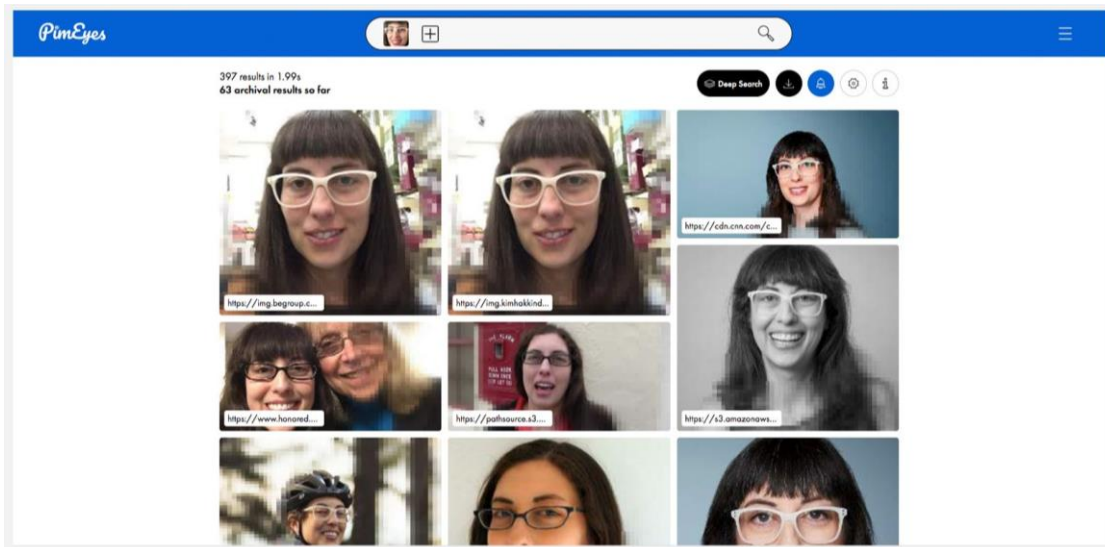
PimEyes

397 results in 1.99s
63 archival results so far

Deep Search

https://img.begroup.c...

https://img.kimhakkind...

https://cdn.cnn.com/c...

https://www.honored....

https://pathsource.s3....

https://s3.amazonaws...

PULL HERE
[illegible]